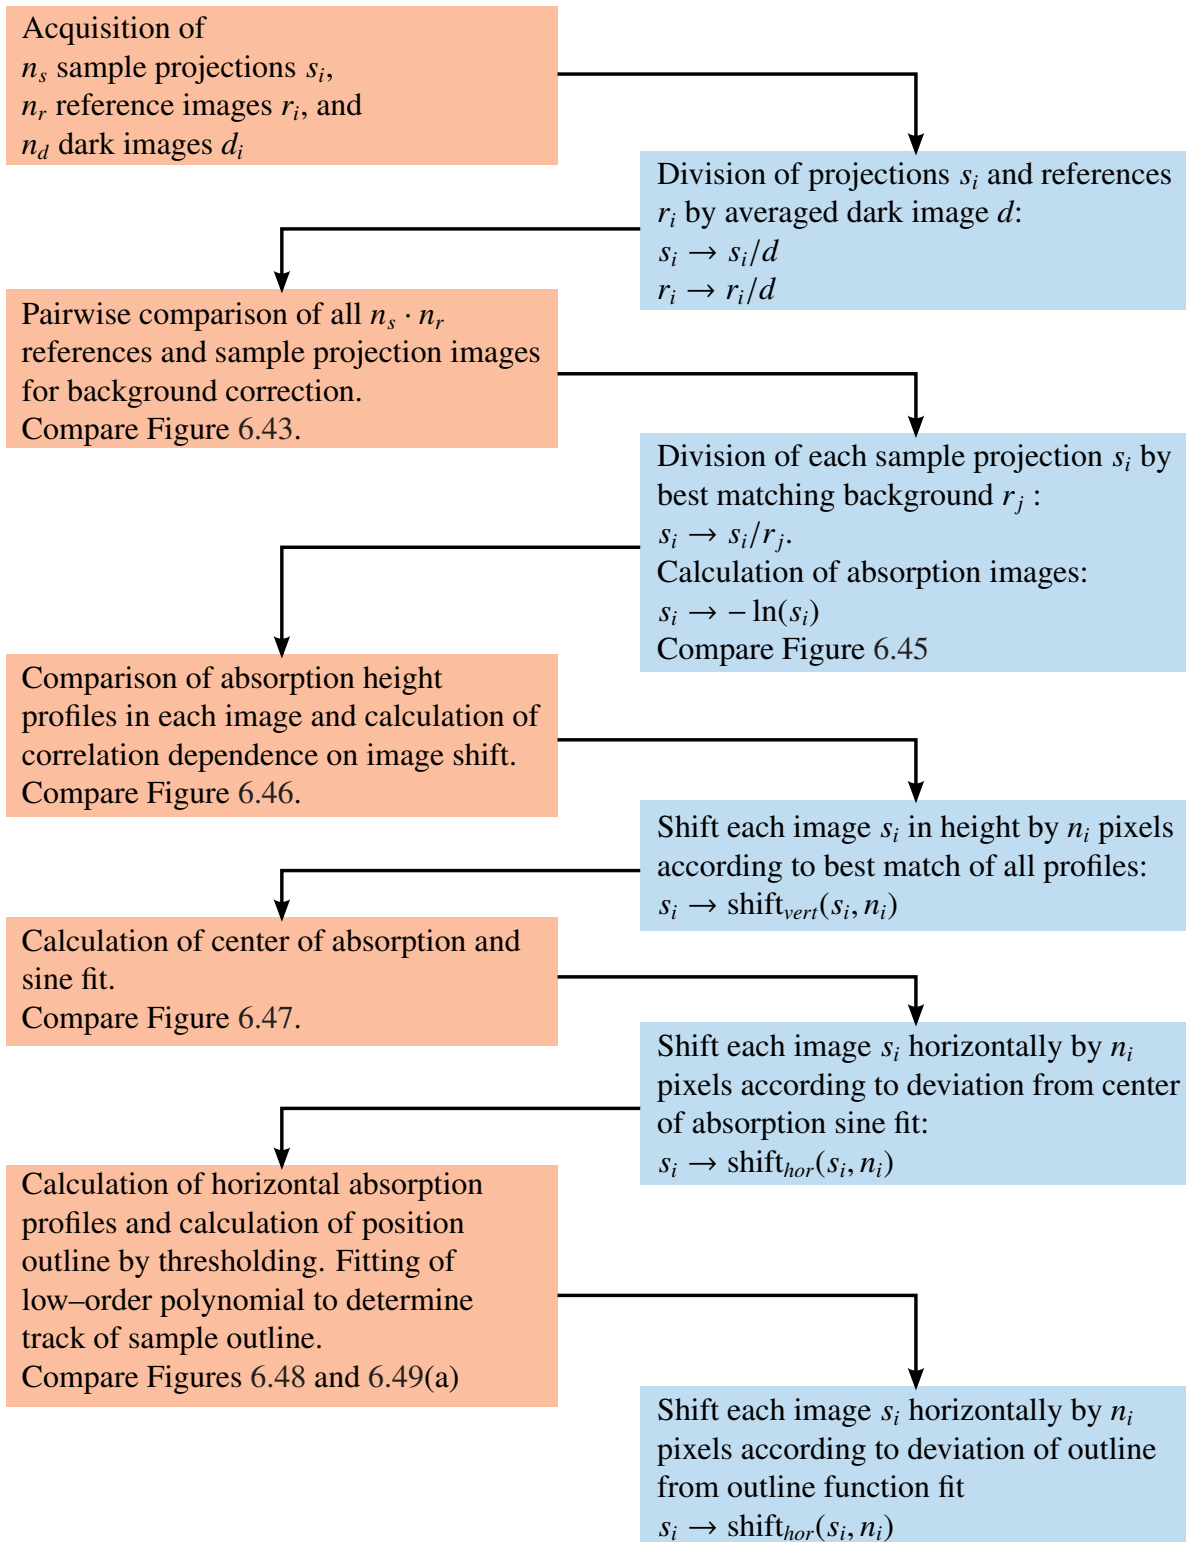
Acquisition of
$n_s$ sample projections $s_i$,
$n_r$ reference images $r_i$, and
$n_d$ dark images $d_i$

Division of projections $s_i$ and references $r_i$ by averaged dark image $d$:
$s_i \rightarrow s_i/d$
$r_i \rightarrow r_i/d$

Pairwise comparison of all $n_s \cdot n_r$ references and sample projection images for background correction.
Compare Figure 6.43.

Division of each sample projection $s_i$ by best matching background $r_j$ :
$s_i \rightarrow s_i/r_j$.
Calculation of absorption images:
$s_i \rightarrow -\ln(s_i)$
Compare Figure 6.45

Comparison of absorption height profiles in each image and calculation of correlation dependence on image shift.
Compare Figure 6.46.

Shift each image $s_i$ in height by $n_i$ pixels according to best match of all profiles:
$s_i \rightarrow \text{shift}_{vert}(s_i, n_i)$

Calculation of center of absorption and sine fit.
Compare Figure 6.47.

Shift each image $s_i$ horizontally by $n_i$ pixels according to deviation from center of absorption sine fit:
$s_i \rightarrow \text{shift}_{hor}(s_i, n_i)$

Calculation of horizontal absorption profiles and calculation of position outline by thresholding. Fitting of low–order polynomial to determine track of sample outline.
Compare Figures 6.48 and 6.49(a)

Shift each image $s_i$ horizontally by $n_i$ pixels according to deviation of outline from outline function fit
$s_i \rightarrow \text{shift}_{hor}(s_i, n_i)$